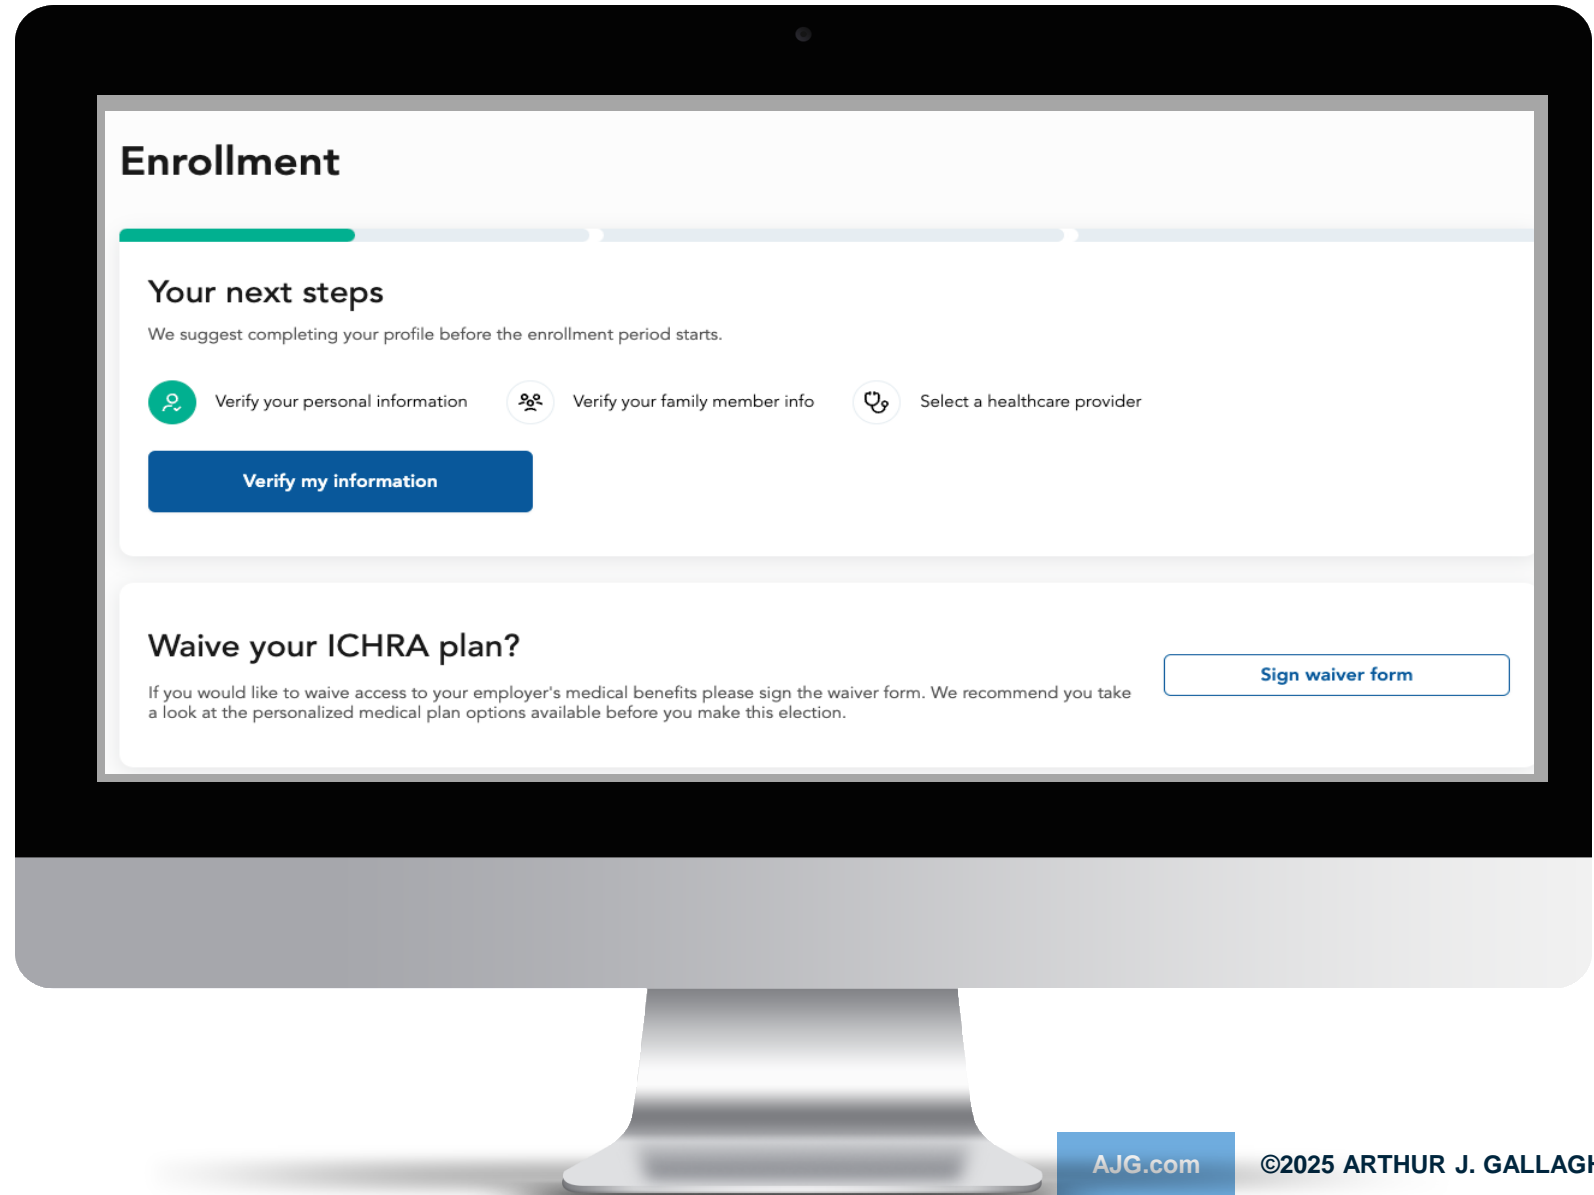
Enrollment

Your next steps

We suggest completing your profile before the enrollment period starts.

Verify your personal information

Verify your family member info

Select a healthcare provider

Verify my information

Waive your ICHRA plan?

If you would like to waive access to your employer's medical benefits please sign the waiver form. We recommend you take a look at the personalized medical plan options available before you make this election.

Sign waiver form

AJG.com

©2025 ARTHUR J. GALLAG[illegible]